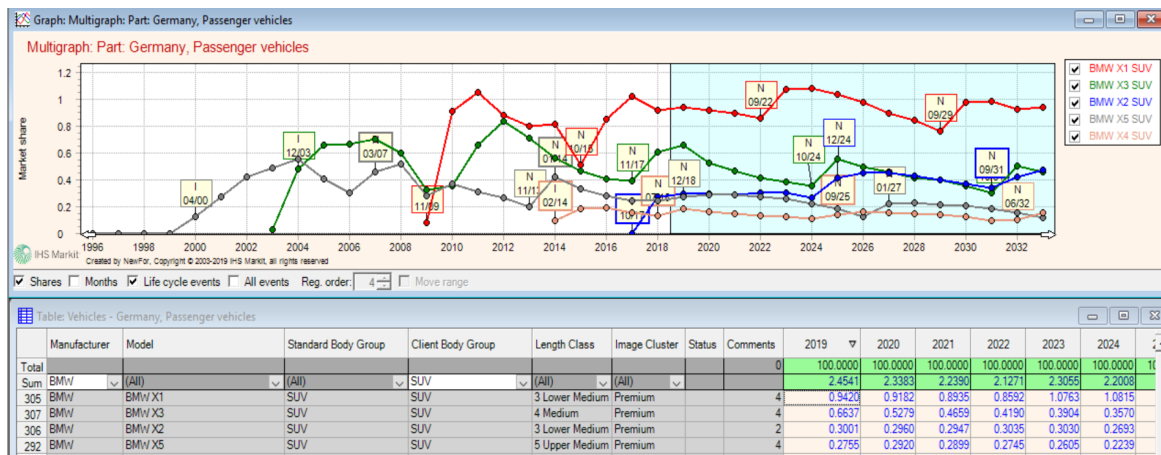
Graph: Multigraph: Part: Germany, Passenger vehicles

Multigraph: Part: Germany, Passenger vehicles

Market share

1.2
1
0.8
0.6
0.4
0.2
0

1996 1998 2000 2002 2004 2006 2008 2010 2012 2014 2016 2018 2020 2022 2024 2026 2028 2030 2032

I 04/00
I 12/03
03/07
11/09
I 11/13
01/14
I 02/14
10/15
10/17
N 11/17
N 12/18
N 09/22
N 10/24
N 12/24
09/25
01/27
N 09/29
N 09/31
N 06/32

IHS Markit
Created by NewFor, Copyright © 2003-2019 IHS Markit, all rights reserved

BMW X1 SUV
BMW X3 SUV
BMW X2 SUV
BMW X5 SUV
BMW X4 SUV

Shares Months Life cycle events All events Reg. order: 4 Move range

Table: Vehicles - Germany, Passenger vehicles

| | Manufacturer | Model | Standard Body Group | Client Body Group | Length Class | Image Cluster | Status | Comments | 2019 | 2020 | 2021 | 2022 | 2023 | 2024 |
|---|---|---|---|---|---|---|---|---|---|---|---|---|---|---|
| Total | | | | | | | | 0 | 100.0000 | 100.0000 | 100.0000 | 100.0000 | 100.0000 | 100.0000 |
| Sum | BMW | (All) | (All) | SUV | (All) | (All) | | | 2.4541 | 2.3383 | 2.2390 | 2.1271 | 2.3055 | 2.2008 |
| 305 | BMW | BMW X1 | SUV | SUV | 3 Lower Medium | Premium | | 4 | 0.9420 | 0.9182 | 0.8935 | 0.8592 | 1.0763 | 1.0815 |
| 307 | BMW | BMW X3 | SUV | SUV | 4 Medium | Premium | | 4 | 0.6637 | 0.5279 | 0.4659 | 0.4190 | 0.3904 | 0.3570 |
| 306 | BMW | BMW X2 | SUV | SUV | 3 Lower Medium | Premium | | 2 | 0.3001 | 0.2960 | 0.2947 | 0.3035 | 0.3030 | 0.2693 |
| 292 | BMW | BMW X5 | SUV | SUV | 5 Upper Medium | Premium | | 4 | 0.2755 | 0.2920 | 0.2899 | 0.2745 | 0.2605 | 0.2239 |